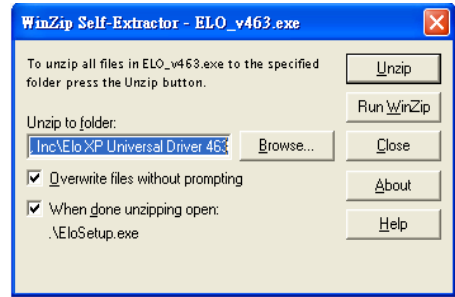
WinZip Self-Extractor - ELO_v463.exe

To unzip all files in ELO_v463.exe to the specified folder press the Unzip button.

Unzip to folder:

, Inc\Elo XP Universal Driver 463

Browse...

Overwrite files without prompting

When done unzipping open:

.\EloSetup.exe

Unzip

Run WinZip

Close

About

Help